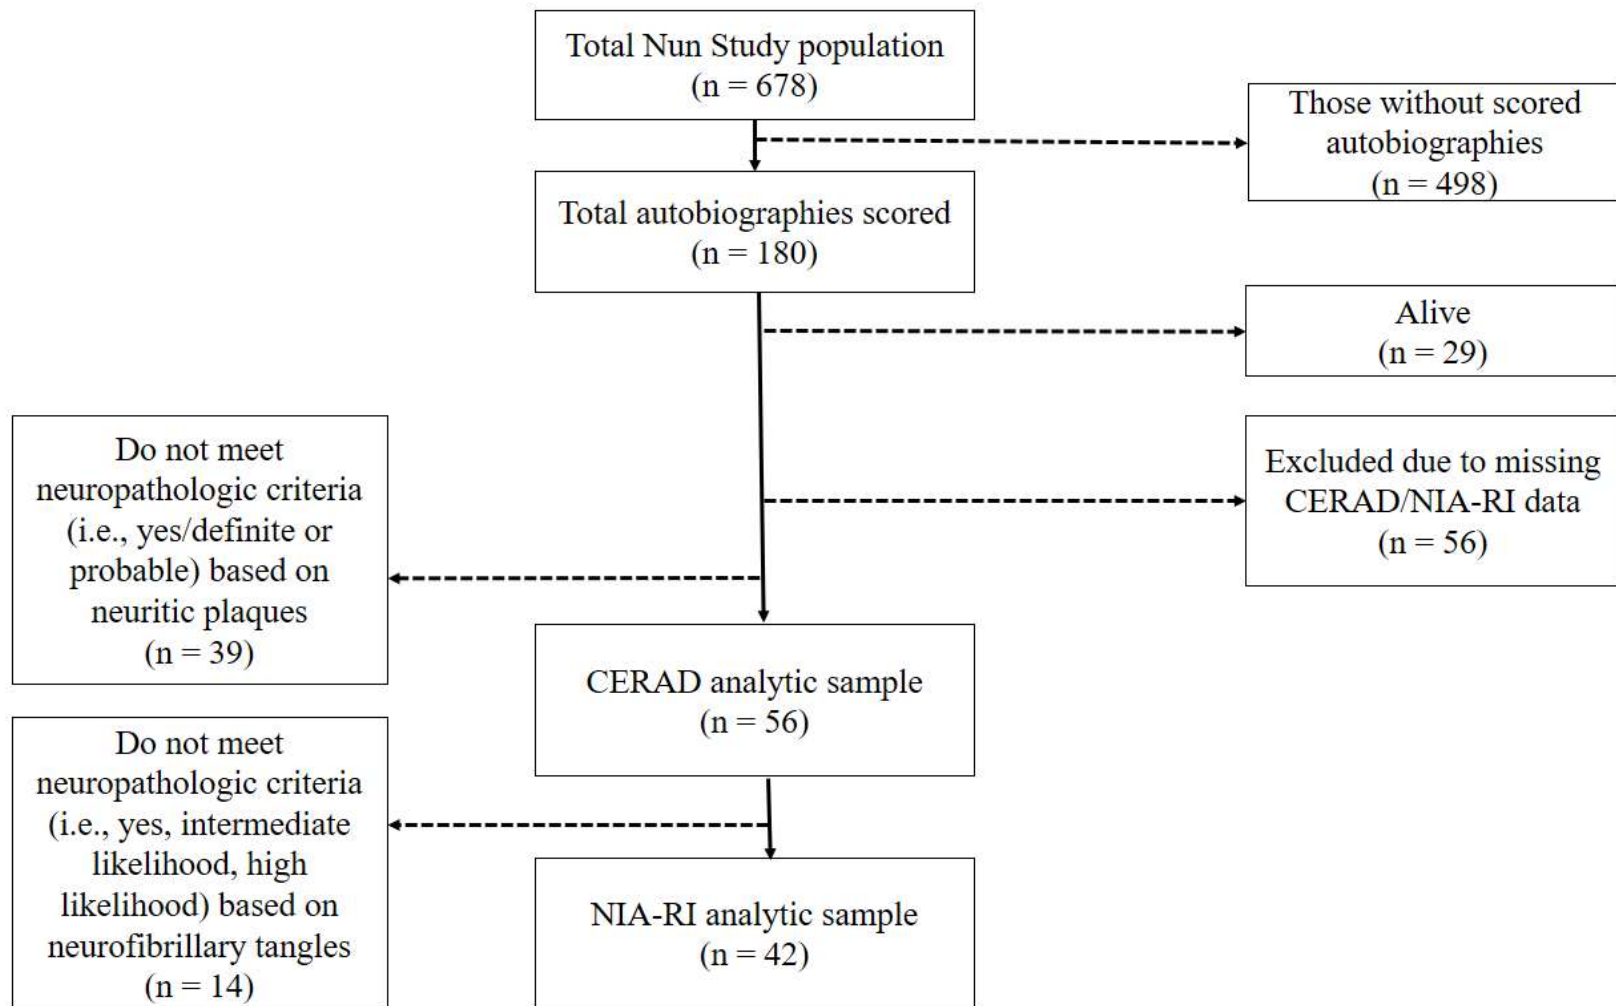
Total Nun Study population
(n = 678)

Those without scored autobiographies
(n = 498)

Total autobiographies scored
(n = 180)

Alive
(n = 29)

Excluded due to missing CERAD/NIA-RI data
(n = 56)

Do not meet neuropathologic criteria (i.e., yes/definite or probable) based on neuritic plaques
(n = 39)

CERAD analytic sample
(n = 56)

Do not meet neuropathologic criteria (i.e., yes, intermediate likelihood, high likelihood) based on neurofibrillary tangles
(n = 14)

NIA-RI analytic sample
(n = 42)